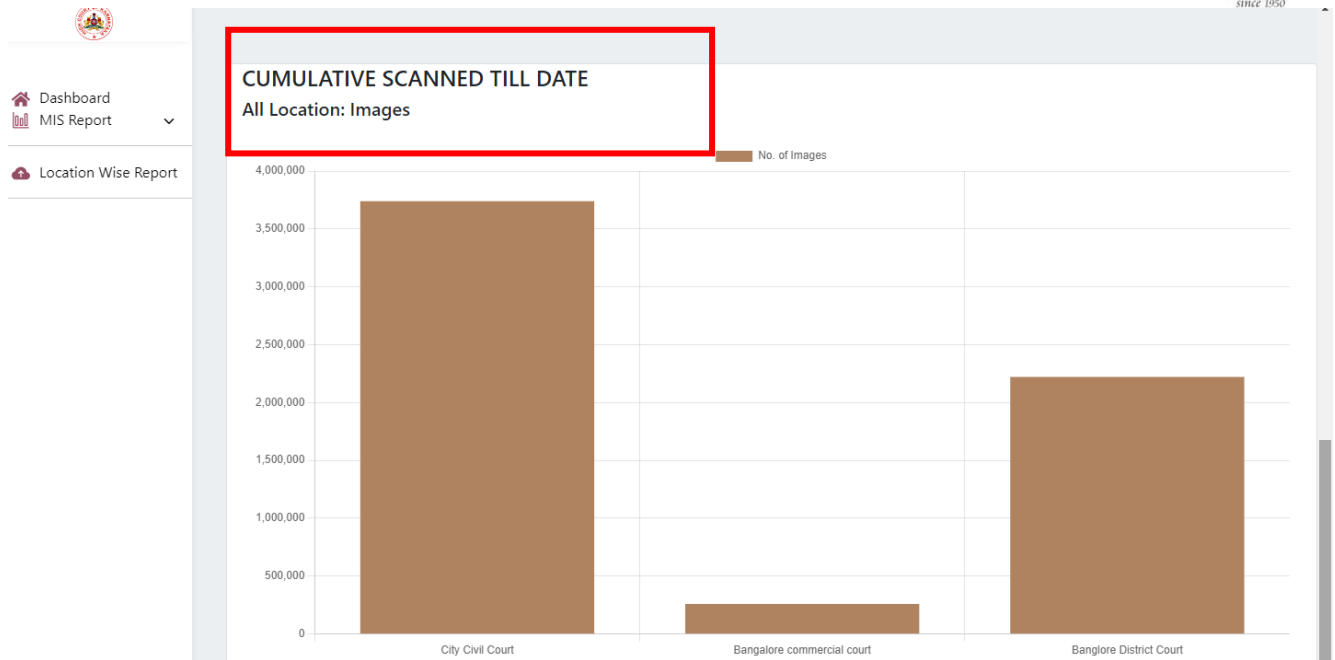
since 1950

Dashboard
MIS Report
Location Wise Report

CUMULATIVE SCANNED TILL DATE
All Location: Images

No. of Images

4,000,000
3,500,000
3,000,000
2,500,000
2,000,000
1,500,000
1,000,000
500,000
0

City Civil Court
Bangalore commercial court
Banglore District Court